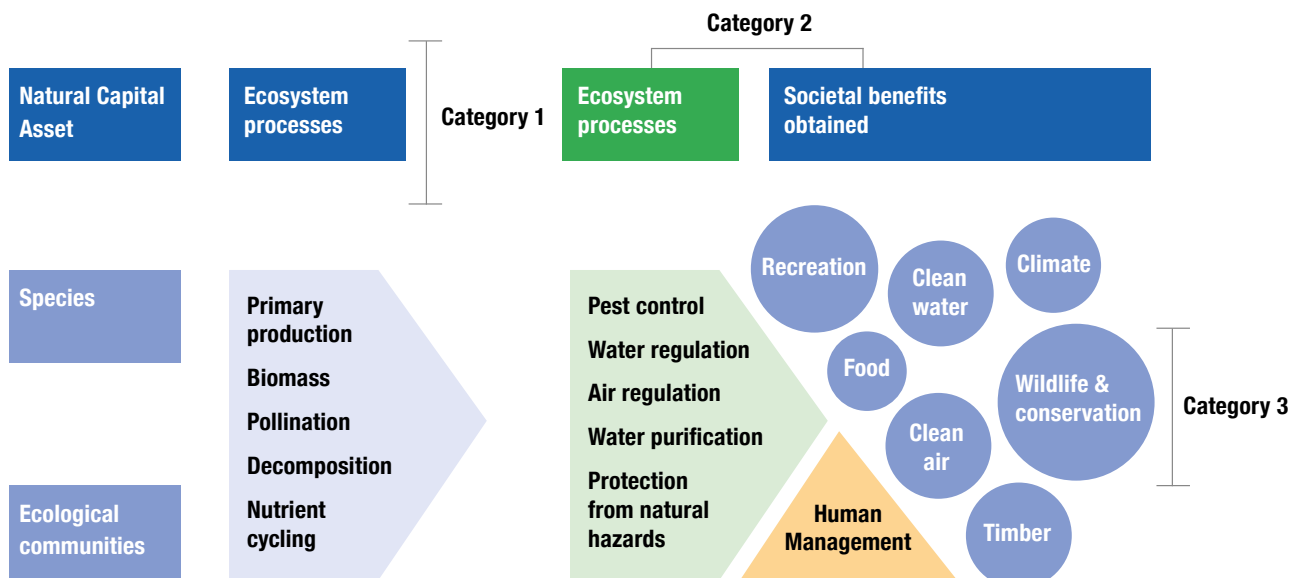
Category 2

Natural Capital Asset

Ecosystem processes

Category 1

Ecosystem processes

Societal benefits obtained

Species

Primary production

Biomass

Pollination

Decomposition

Nutrient cycling

Pest control

Water regulation

Air regulation

Water purification

Protection from natural hazards

Recreation

Clean water

Climate

Food

Wildlife & conservation

Category 3

Clean air

Human Management

Timber

Ecological communities